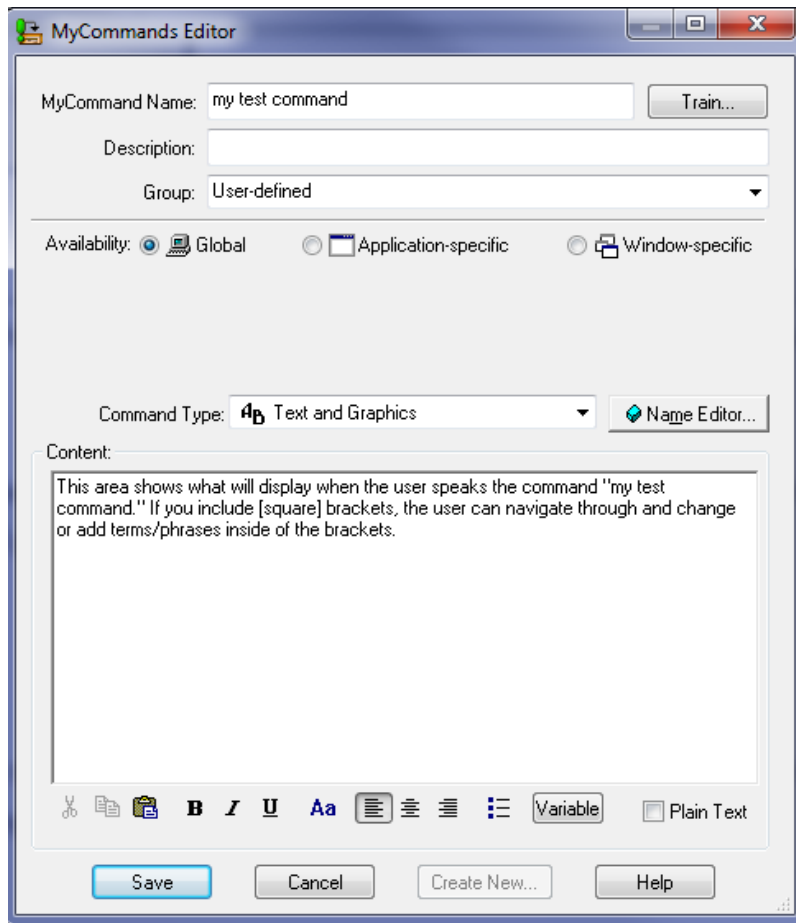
MyCommands Editor

MyCommand Name: my test command
Train...

Description:

Group: User-defined

Availability: Global Application-specific Window-specific

Command Type: Text and Graphics
Name Editor...

Content:

This area shows what will display when the user speaks the command "my test command." If you include [square] brackets, the user can navigate through and change or add terms/phrases inside of the brackets.

B I U Aa Variable Plain Text

Save Cancel Create New... Help